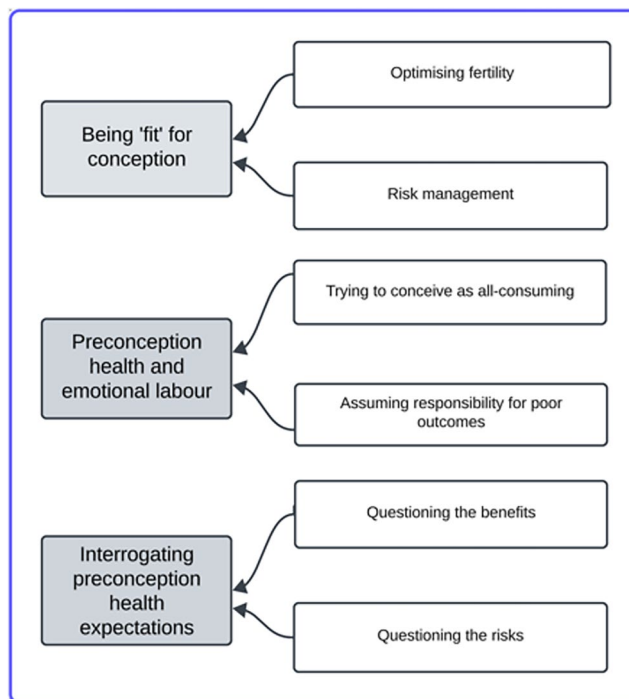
Being 'fit' for conception

Optimising fertility

Risk management

Preconception health and emotional labour

Trying to conceive as all-consuming

Assuming responsibility for poor outcomes

Interrogating preconception health expectations

Questioning the benefits

Questioning the risks